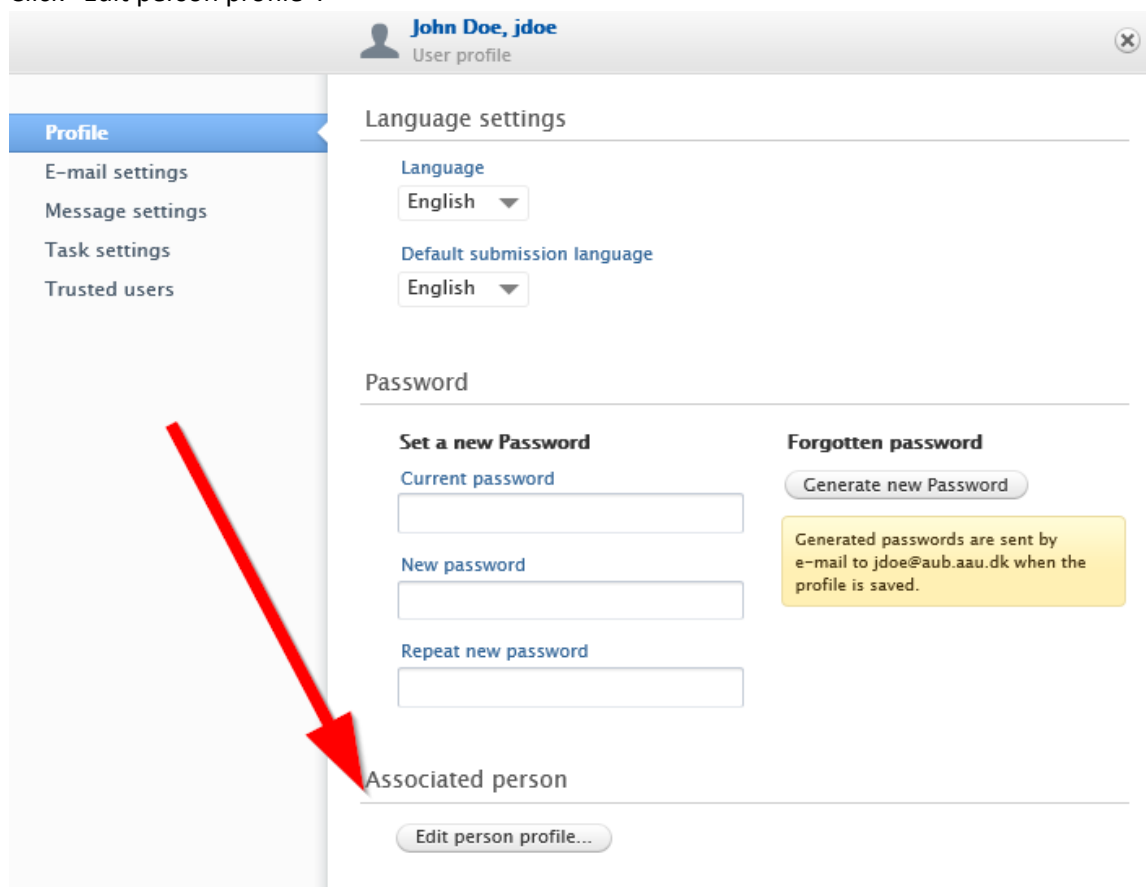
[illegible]

John Doe, jdoe
User profile

Profile
E-mail settings
Message settings
Task settings
Trusted users

Language settings

Language
English

Default submission language
English

Password

Set a new Password
Current password

New password

Repeat new password

Forgotten password
Generate new Password

Generated passwords are sent by e-mail to jdoe@aub.aau.dk when the profile is saved.

Associated person

Edit person profile...